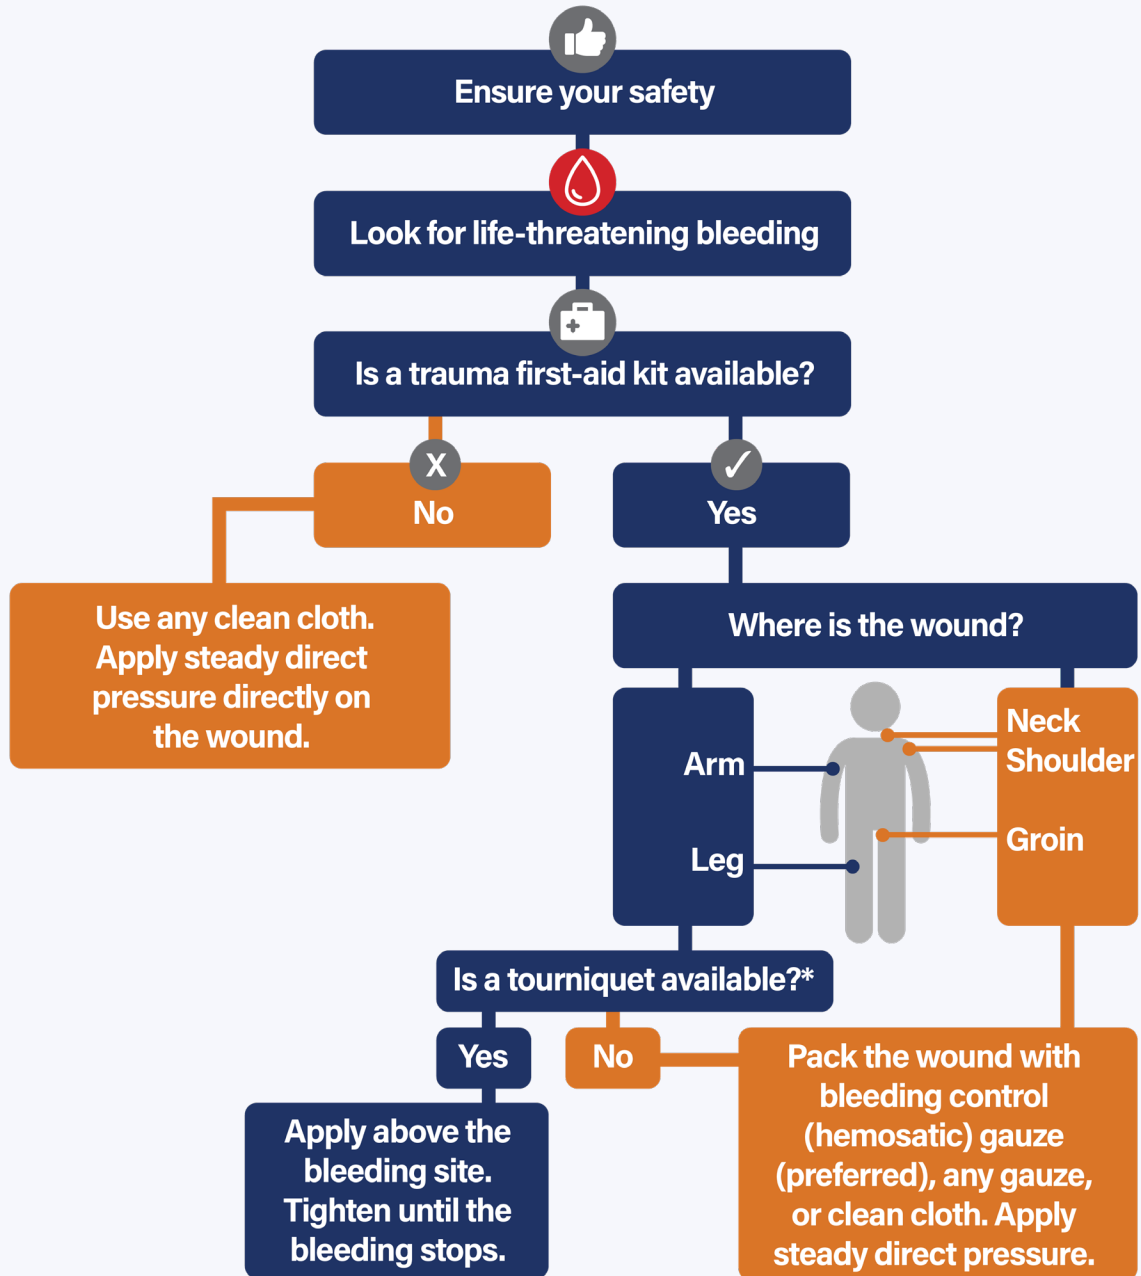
Ensure your safety

Look for life-threatening bleeding

Is a trauma first-aid kit available?

X
No

Use any clean cloth. Apply steady direct pressure directly on the wound.

✓
Yes

Where is the wound?

Arm

Leg

Neck
Shoulder

Groin

Is a tourniquet available?*

Yes

Apply above the bleeding site. Tighten until the bleeding stops.

No

Pack the wound with bleeding control (hemosatic) gauze (preferred), any gauze, or clean cloth. Apply steady direct pressure.